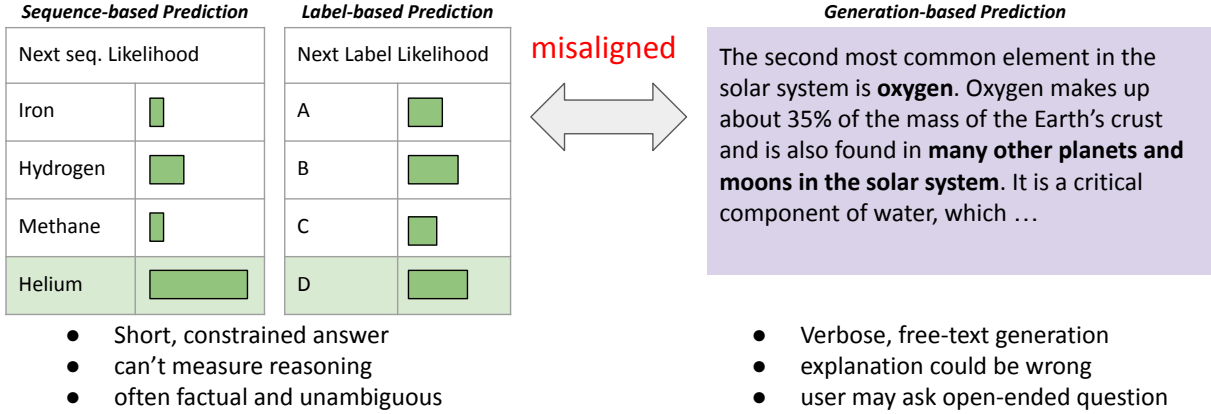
***Sequence-based Prediction***

| Next seq. Likelihood | |
|---|---|
| Iron | |
| Hydrogen | |
| Methane | |
| Helium | |

***Label-based Prediction***

| Next Label Likelihood | |
|---|---|
| A | |
| B | |
| C | |
| D | |

misaligned

***Generation-based Prediction***

The second most common element in the solar system is **oxygen**. Oxygen makes up about 35% of the mass of the Earth's crust and is also found in **many other planets and moons in the solar system**. It is a critical component of water, which …

- Short, constrained answer
- can't measure reasoning
- often factual and unambiguous

- Verbose, free-text generation
- explanation could be wrong
- user may ask open-ended question